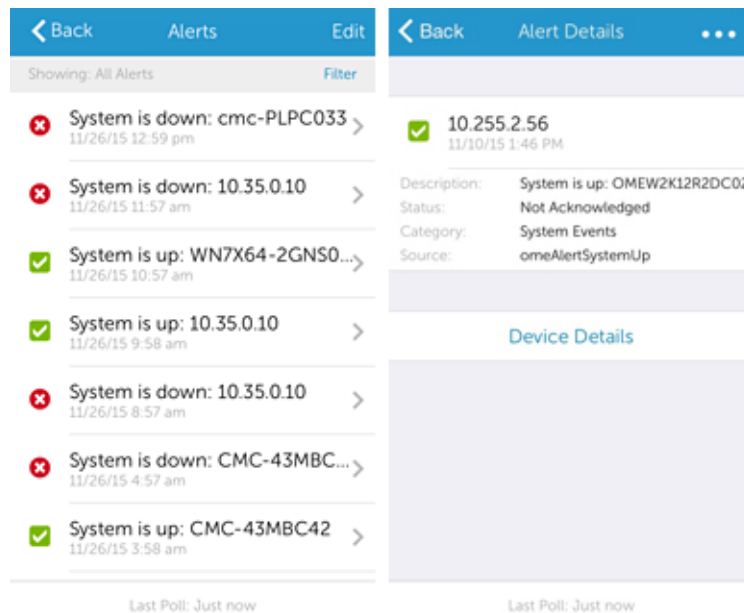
Back Alerts Edit

Showing: All Alerts Filter

System is down: cmc-PLPC033
11/26/15 12:59 pm

System is down: 10.35.0.10
11/26/15 11:57 am

System is up: WN7X64-2GNS0...
11/26/15 10:57 am

System is up: 10.35.0.10
11/26/15 9:58 am

System is down: 10.35.0.10
11/26/15 8:57 am

System is down: CMC-43MBC...
11/26/15 4:57 am

System is up: CMC-43MBC42
11/26/15 3:58 am

Last Poll: Just now

Back Alert Details •••

10.255.2.56
11/10/15 1:46 PM

| | |
|---|---|
| Description: | System is up: OMEW2K12R2DC0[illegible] |
| Status: | Not Acknowledged |
| Category: | System Events |
| Source: | omeAlertSystemUp |

Device Details

Last Poll: Just now